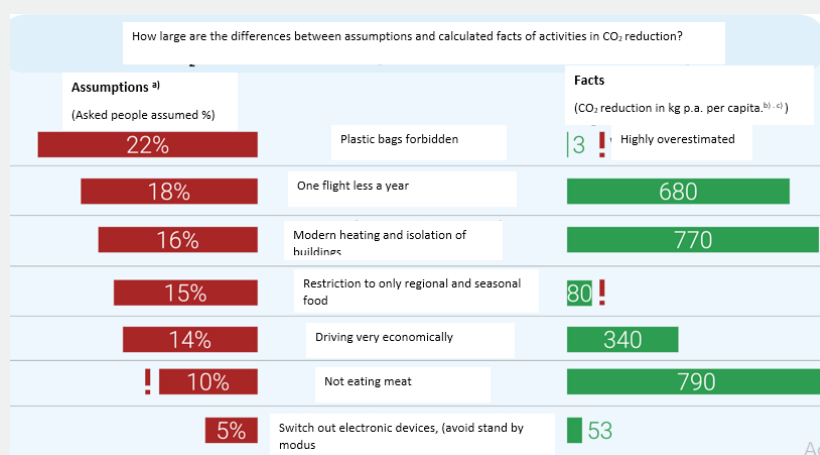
How large are the differences between assumptions and calculated facts of activities in $CO_2$ reduction?

Assumptions a)
(Asked people assumed %)

Facts
($CO_2$ reduction in kg p.a. per capita.$^{b), c)}$)

22% Plastic bags forbidden 3 ! Highly overestimated

18% One flight less a year 680

16% Modern heating and isolation of buildings 770

15% Restriction to only regional and seasonal food 80 !

14% Driving very economically 340

! 10% Not eating meat 790

5% Switch out electronic devices, (avoid stand by modus 53